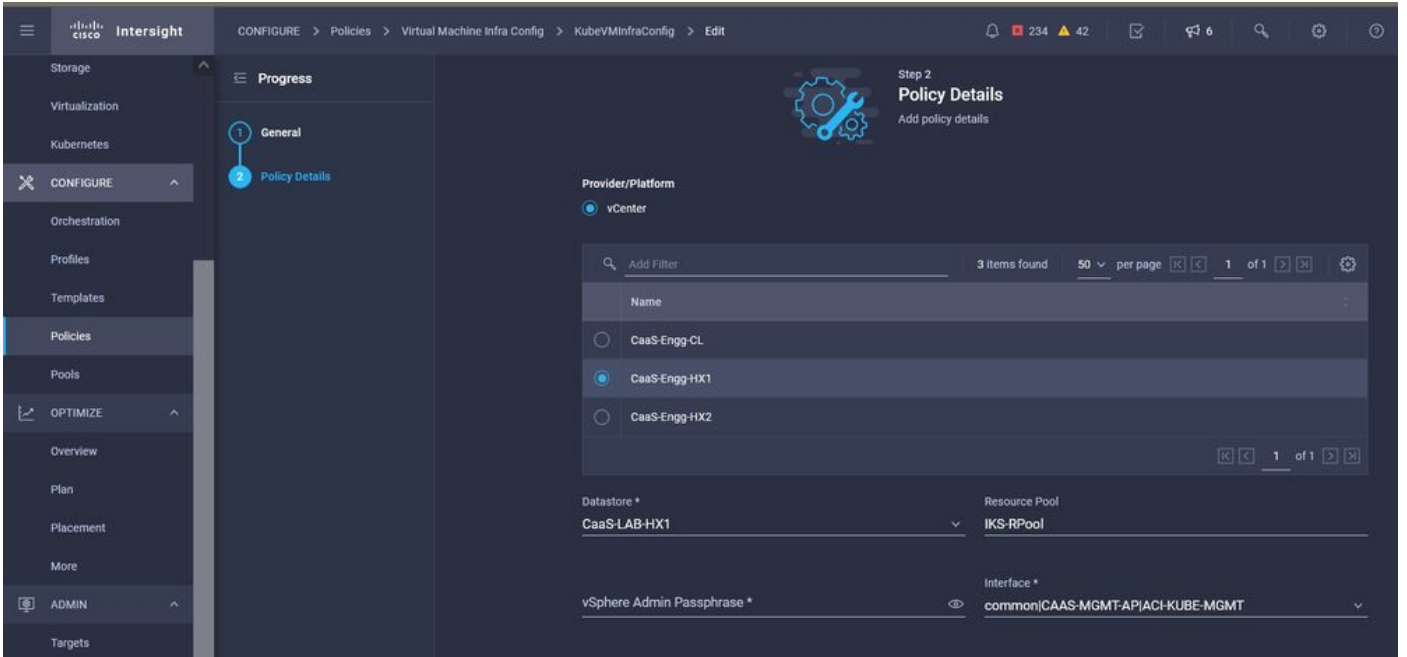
Intersight

CONFIGURE > Policies > Virtual Machine Infra Config > KubeVMInfraConfig > Edit

234 42 6

Storage
Virtualization
Kubernetes
CONFIGURE
Orchestration
Profiles
Templates
Policies
Pools
OPTIMIZE
Overview
Plan
Placement
More
ADMIN
Targets

Progress
1 General
2 Policy Details

Step 2
Policy Details
Add policy details

Provider/Platform
vCenter

Add Filter
3 items found 50 per page 1 of 1

| Name |
|---|
| CaaS-Engg-CL |
| CaaS-Engg-HX1 |
| CaaS-Engg-HX2 |

1 of 1

Datastore *
CaaS-LAB-HX1

Resource Pool
IKS-RPool

vSphere Admin Passphrase *

Interface *
common|CAAS-MGMT-AP|ACI-KUBE-MGMT